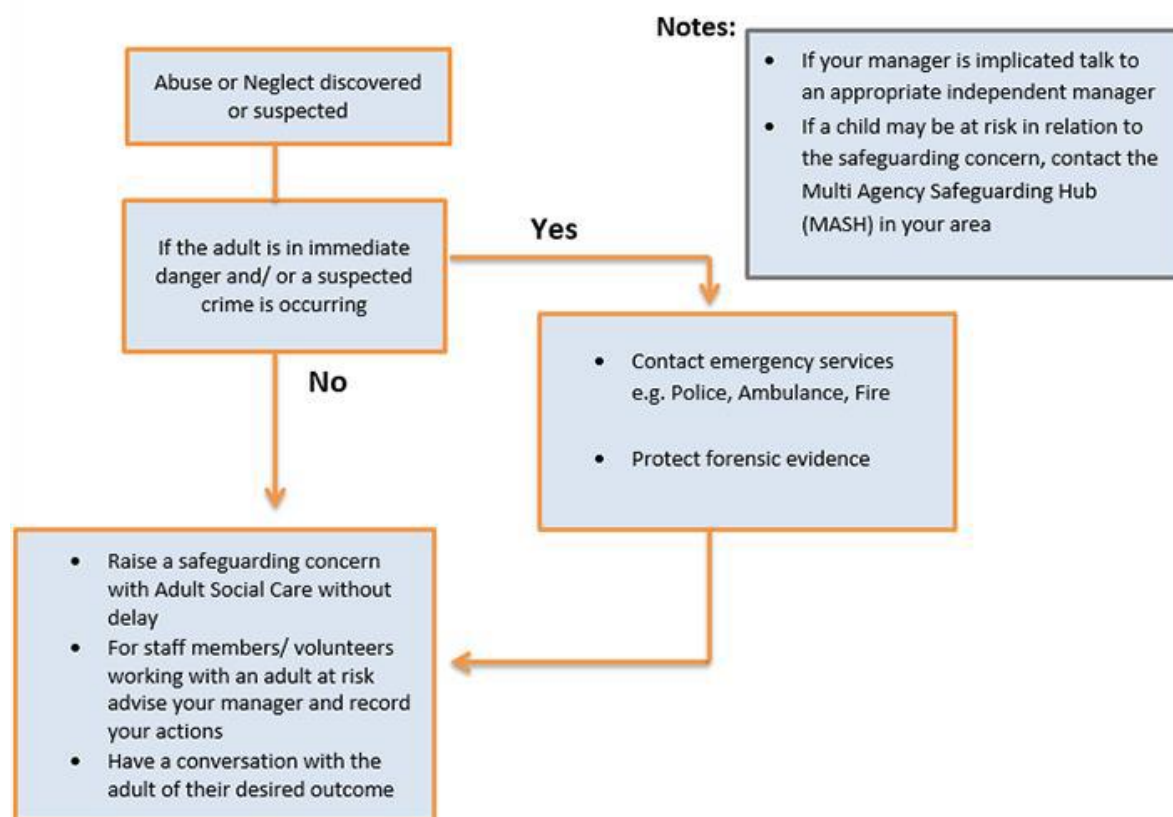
Abuse or Neglect discovered or suspected

If the adult is in immediate danger and/ or a suspected crime is occurring

Yes

No

Notes:

- If your manager is implicated talk to an appropriate independent manager
- If a child may be at risk in relation to the safeguarding concern, contact the Multi Agency Safeguarding Hub (MASH) in your area

- Contact emergency services e.g. Police, Ambulance, Fire
- Protect forensic evidence

- Raise a safeguarding concern with Adult Social Care without delay
- For staff members/ volunteers working with an adult at risk advise your manager and record your actions
- Have a conversation with the adult of their desired outcome